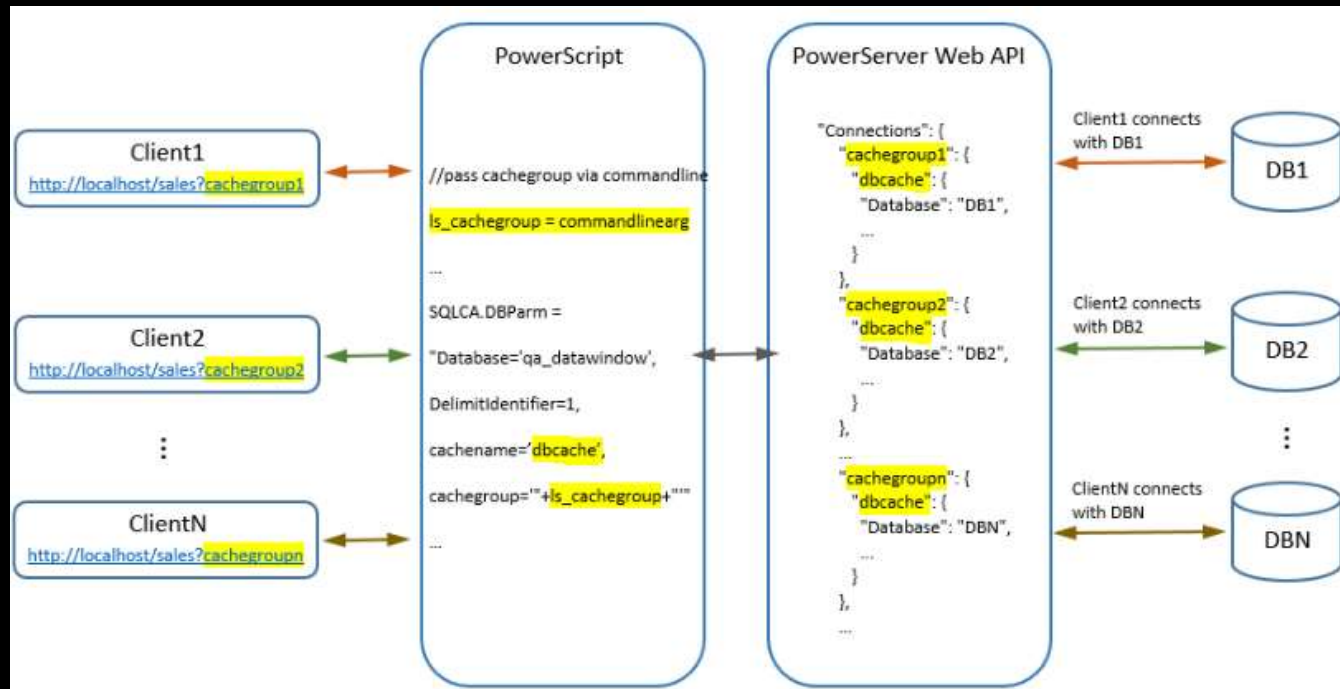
Client1
http://localhost/sales?cachegroup1

Client2
http://localhost/sales?cachegroup2

⋮

ClientN
http://localhost/sales?cachegroupn

PowerScript

//pass cachegroup via commandline

ls_cachegroup = commandlinearg

...

SQLCA.DBParm =

"Database='qa_datawindow',

DelimitIdentifier=1,

cachename='dbcache',

cachegroup='"+ls_cachegroup+"'"

...

PowerServer Web API

"Connections": {
"cachegroup1": {
"dbcache": {
"Database": "DB1",
...
}
},
"cachegroup2": {
"dbcache": {
"Database": "DB2",
...
}
},
...
"cachegroupn": {
"dbcache": {
"Database": "DBN",
...
}
},
...

Client1 connects with DB1

DB1

Client2 connects with DB2

DB2

⋮

ClientN connects with DBN

DBN